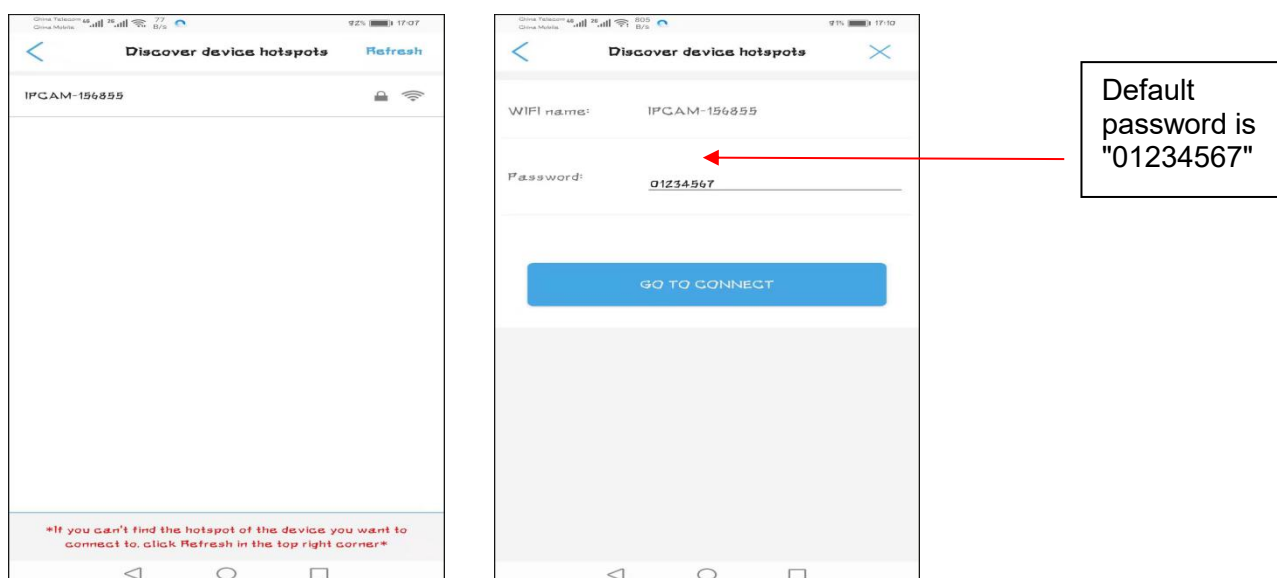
China Telecom China Mobile 77 B/s 92% 17:07

Discover device hotspots

Refresh

IPCAM-156855

*If you can't find the hotspot of the device you want to connect to, click Refresh in the top right corner*

China Telecom China Mobile 805 B/s 91% 17:10

Discover device hotspots

WIFI name: IPCAM-156855

Password: 01234567

GO TO CONNECT

Default password is "01234567"